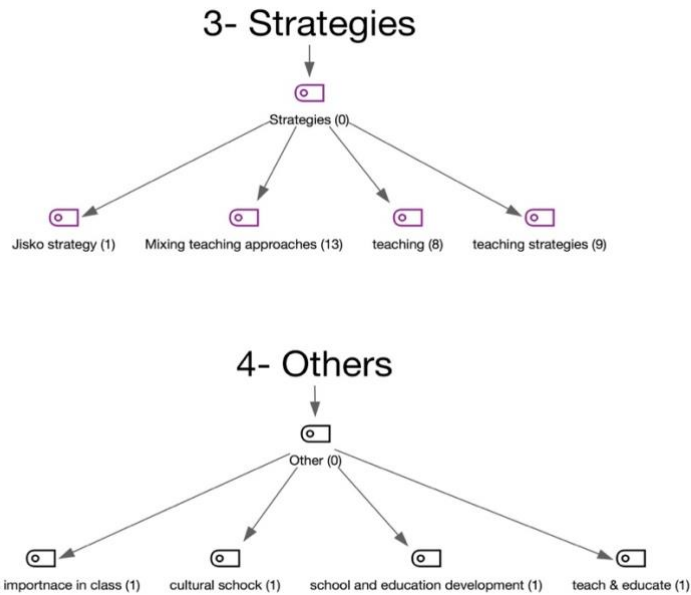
3- Strategies

Strategies (0)

Jisko strategy (1)

Mixing teaching approaches (13)

teaching (8)

teaching strategies (9)

4- Others

Other (0)

importnace in class (1)

cultural schock (1)

school and education development (1)

teach & educate (1)